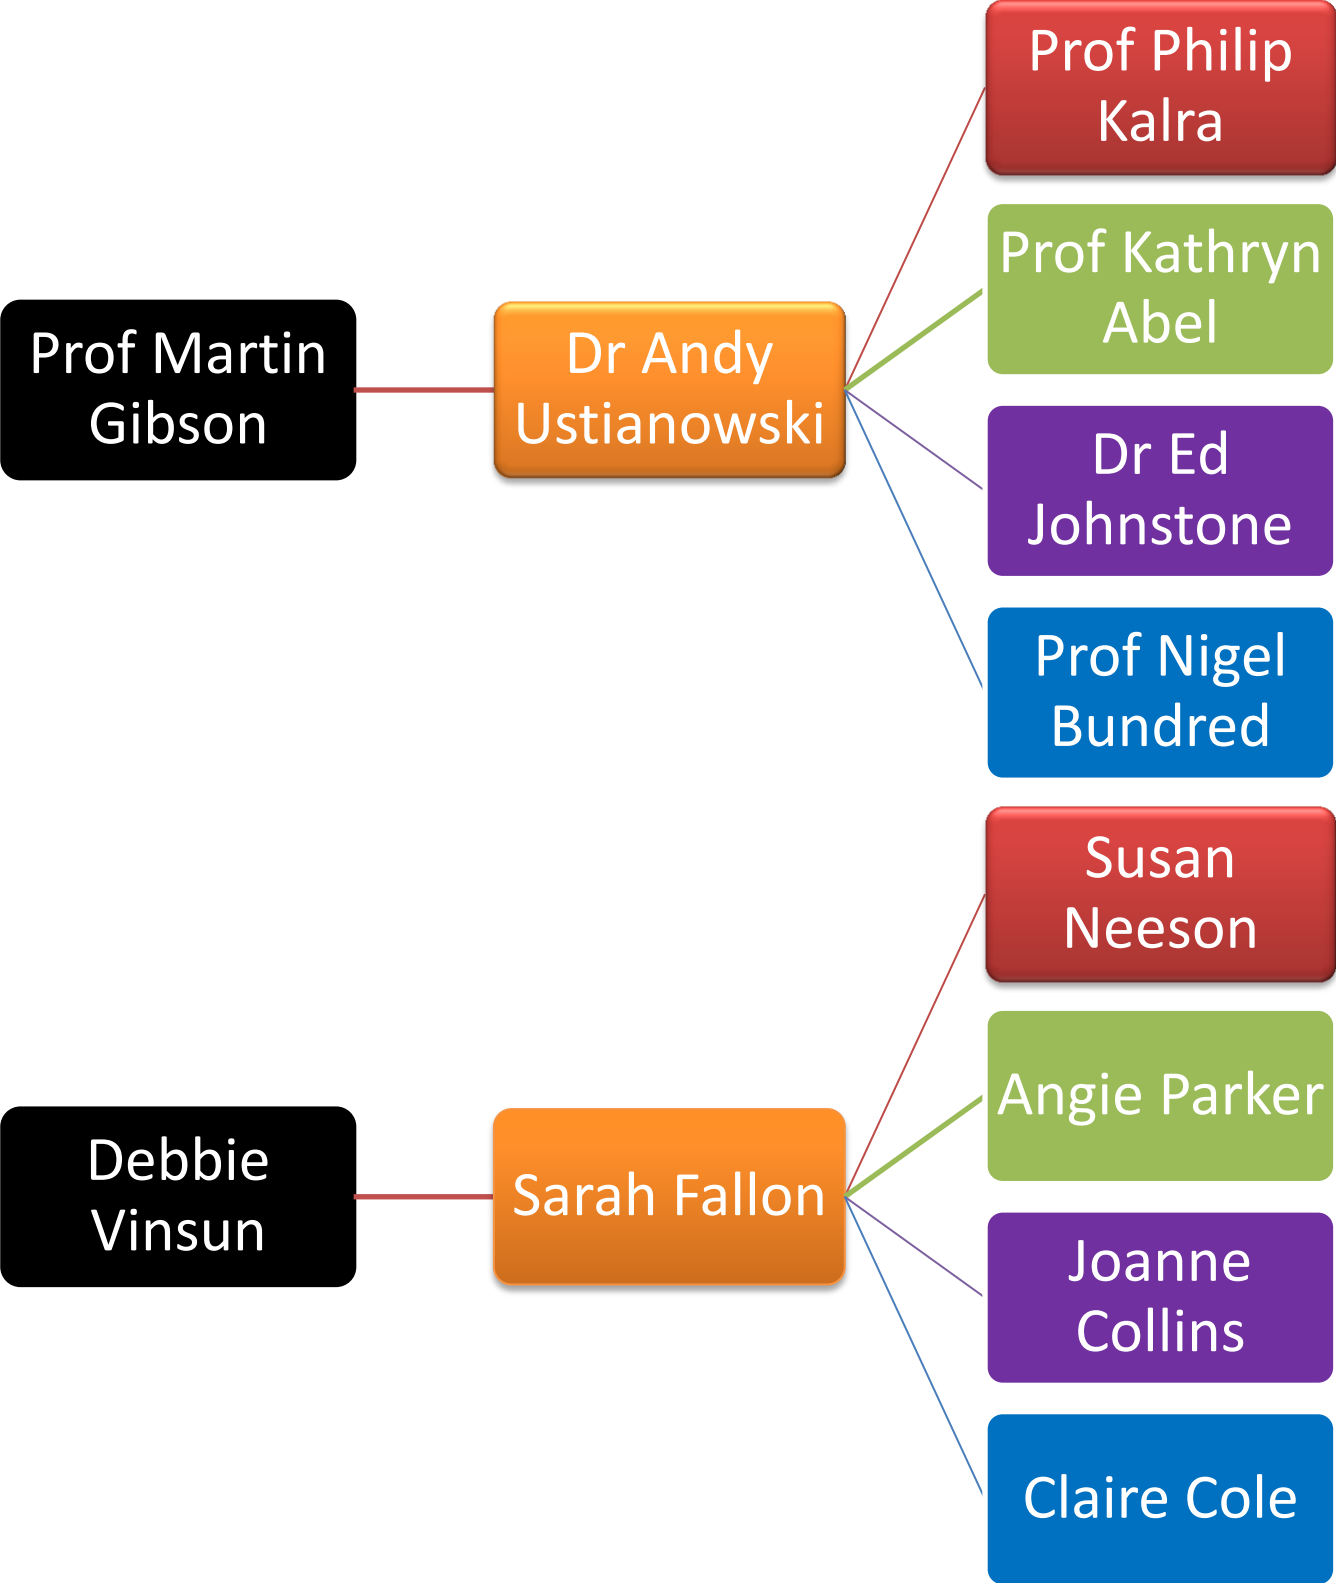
Prof Martin Gibson

Dr Andy Ustianowski

Prof Philip Kalra

Prof Kathryn Abel

Dr Ed Johnstone

Prof Nigel Bundred

Debbie Vinsun

Sarah Fallon

Susan Neeson

Angie Parker

Joanne Collins

Claire Cole